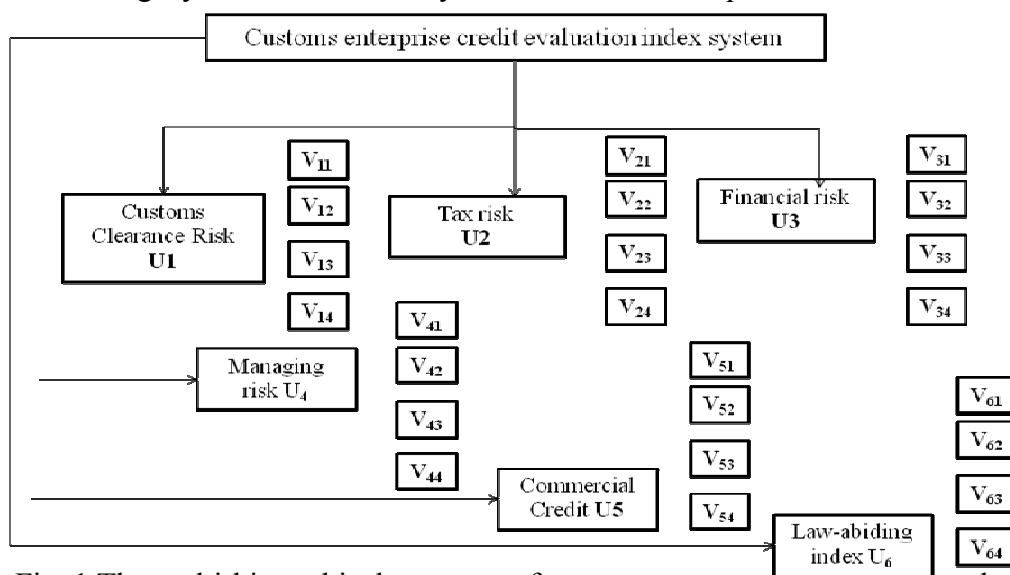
Customs enterprise credit evaluation index system

Customs Clearance Risk **U1**

$V_{11}$

$V_{12}$

$V_{13}$

$V_{14}$

Tax risk **U2**

$V_{21}$

$V_{22}$

$V_{23}$

$V_{24}$

Financial risk **U3**

$V_{31}$

$V_{32}$

$V_{33}$

$V_{34}$

Managing risk $U_4$

$V_{41}$

$V_{42}$

$V_{43}$

$V_{44}$

Commercial Credit U5

$V_{51}$

$V_{52}$

$V_{53}$

$V_{54}$

Law-abiding index $U_6$

$V_{61}$

$V_{62}$

$V_{63}$

$V_{64}$

Fig. 1 The multi-hierarchical structure of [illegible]